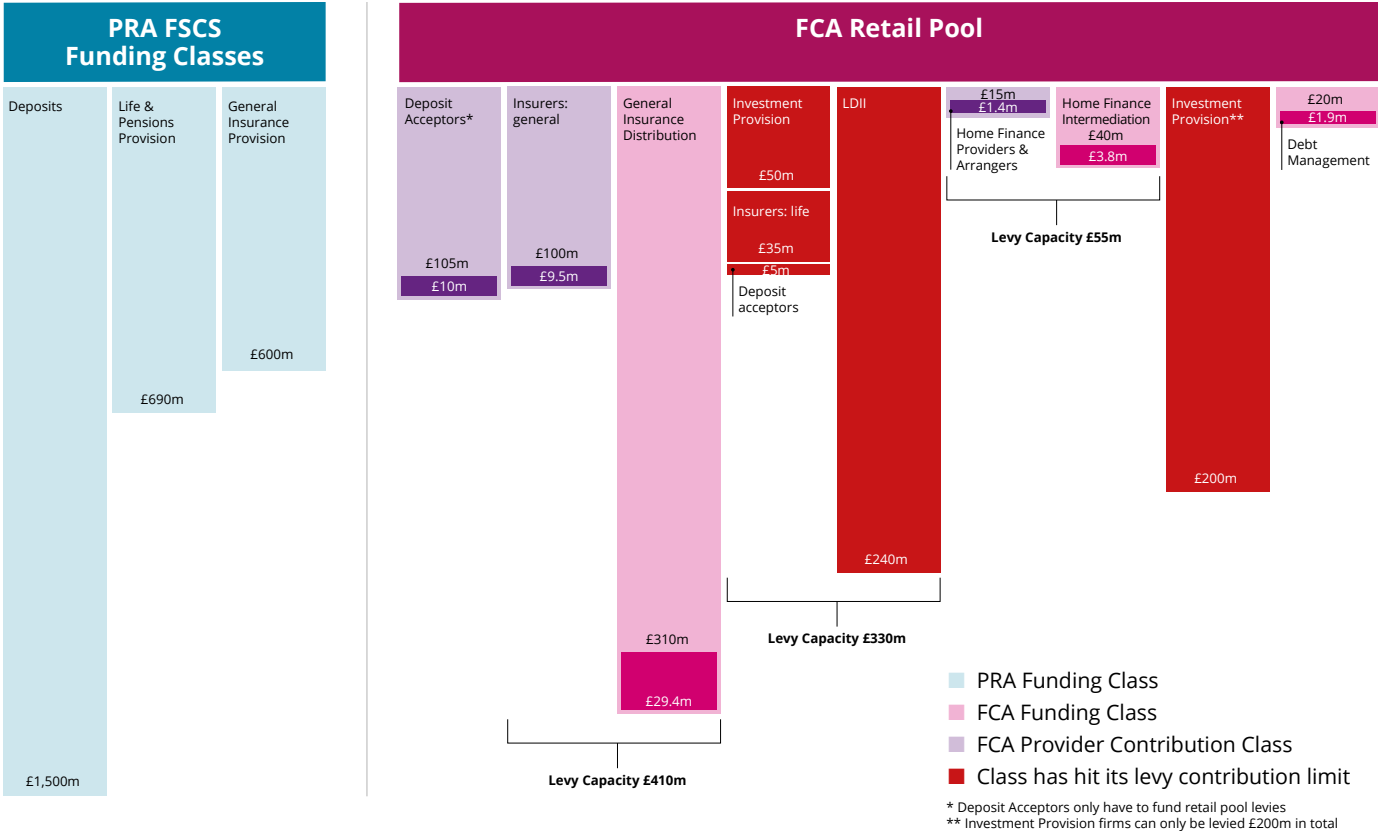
PRA FSCS Funding Classes

Deposits

£1,500m

Life & Pensions Provision

£690m

General Insurance Provision

£600m

FCA Retail Pool

Deposit Acceptors*

£105m

£10m

Insurers: general

£100m

£9.5m

General Insurance Distribution

£310m

£29.4m

Levy Capacity £410m

Investment Provision

£50m

Insurers: life

£35m

£5m

Deposit acceptors

LDII

£240m

Levy Capacity £330m

£15m

£1.4m

Home Finance Providers & Arrangers

Home Finance Intermediation

£40m

£3.8m

Levy Capacity £55m

Investment Provision**

£200m

£20m

£1.9m

Debt Management

PRA Funding Class

FCA Funding Class

FCA Provider Contribution Class

Class has hit its levy contribution limit

* Deposit Acceptors only have to fund retail pool levies

** Investment Provision firms can only be levied £200m in total